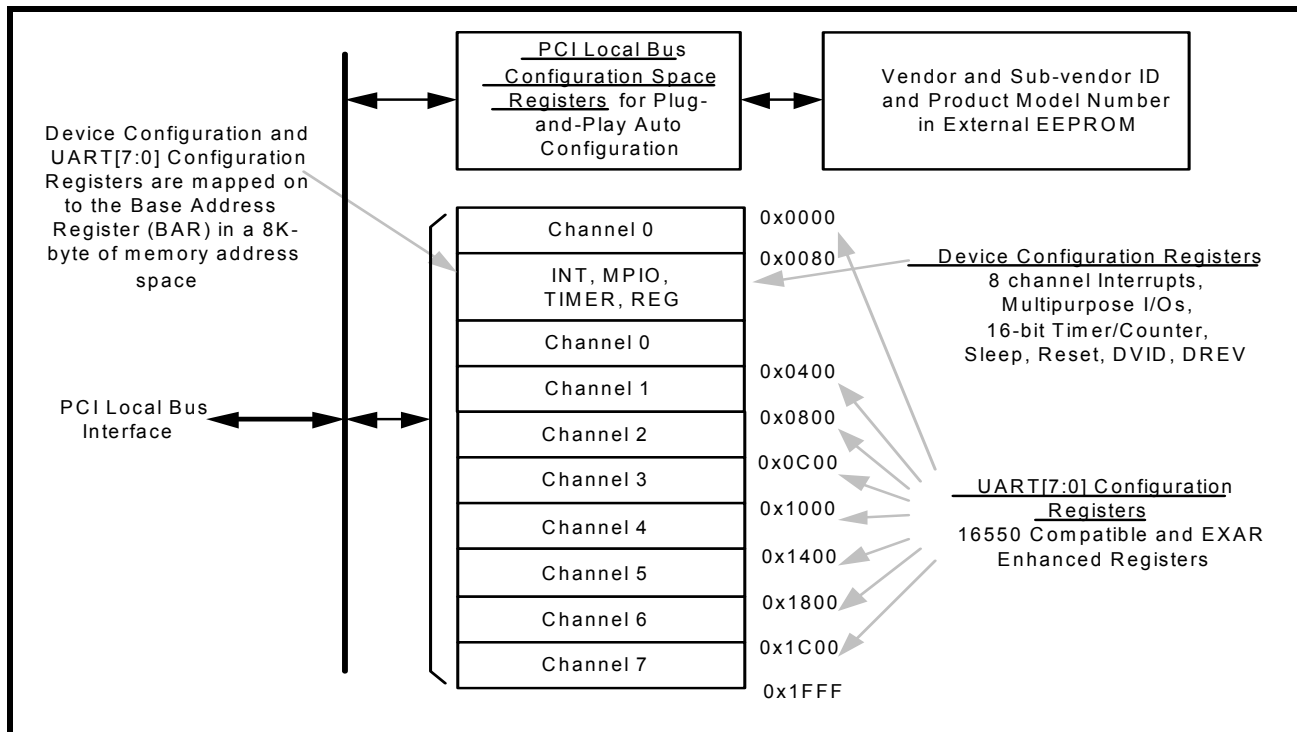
PCI Local Bus Configuration Space Registers for Plug-and-Play Auto Configuration

Vendor and Sub-vendor ID and Product Model Number in External EEPROM

Device Configuration and UART[7:0] Configuration Registers are mapped on to the Base Address Register (BAR) in a 8K-byte of memory address space

Channel 0

0x0000

0x0080

INT, MPIO, TIMER, REG

Device Configuration Registers
8 channel Interrupts, Multipurpose I/Os, 16-bit Timer/Counter, Sleep, Reset, DVID, DREV

Channel 0

Channel 1

0x0400

PCI Local Bus Interface

Channel 2

0x0800

Channel 3

0x0C00

Channel 4

0x1000

Channel 5

0x1400

Channel 6

0x1800

Channel 7

0x1C00

0x1FFF

UART[7:0] Configuration Registers
16550 Compatible and EXAR Enhanced Registers